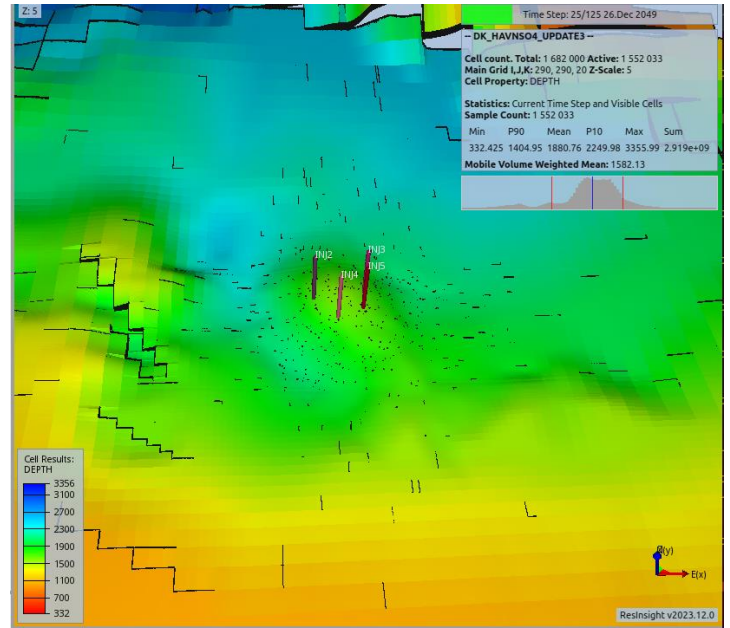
Z: 5

Time Step: 25/125 26.Dec 2049

-- DK_HAVNSO4_UPDATE3 --

Cell count. Total: 1 682 000 Active: 1 552 033
Main Grid I,J,K: 290, 290, 20 Z-Scale: 5
Cell Property: DEPTH

Statistics: Current Time Step and Visible Cells
Sample Count: 1 552 033

| Min | P90 | Mean | P10 | Max | Sum |
|---|---|---|---|---|---|
| 332.425 | 1404.95 | 1880.76 | 2249.98 | 3355.99 | 2.919e+09 |

Mobile Volume Weighted Mean: 1582.13

INJ2
INJ3
INJ5
INJ4

Cell Results:
DEPTH
3356
3100
2700
2300
1900
1500
1100
700
332

N(y)
E(x)

ResInsight v2023.12.0